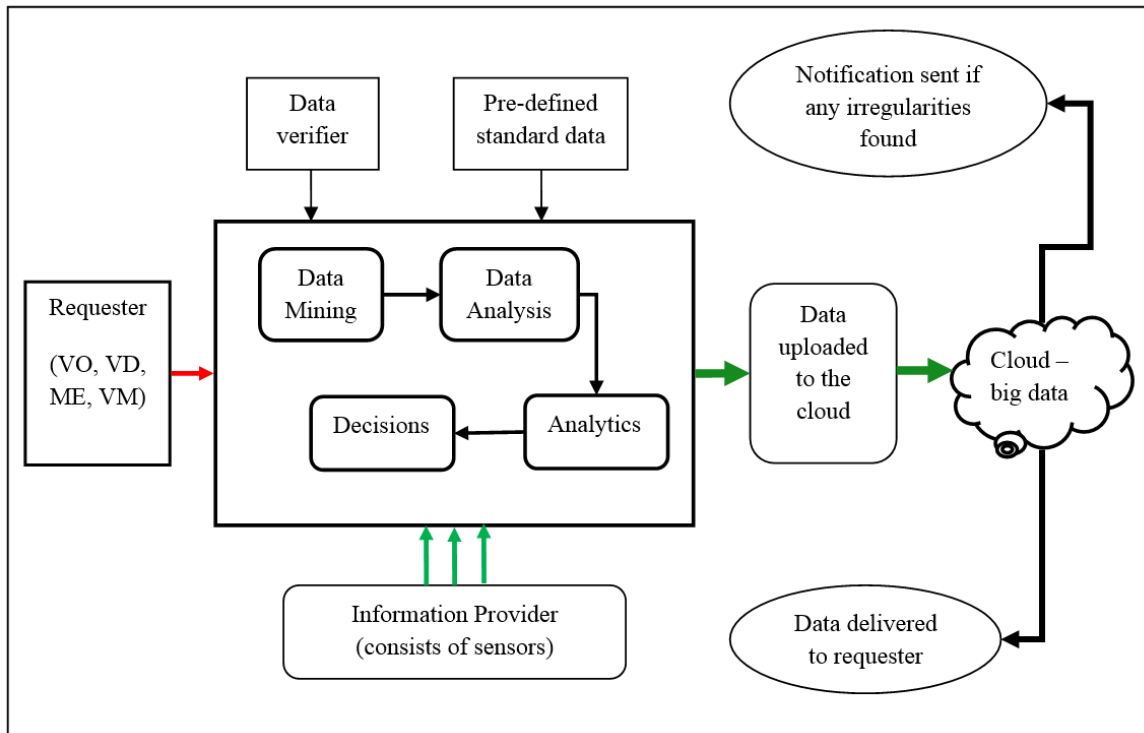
Data verifier

Pre-defined standard data

Notification sent if any irregularities found

Requester

(VO, VD, ME, VM)

Data Mining

Data Analysis

Analytics

Decisions

Data uploaded to the cloud

Cloud – big data

Information Provider (consists of sensors)

Data delivered to requester